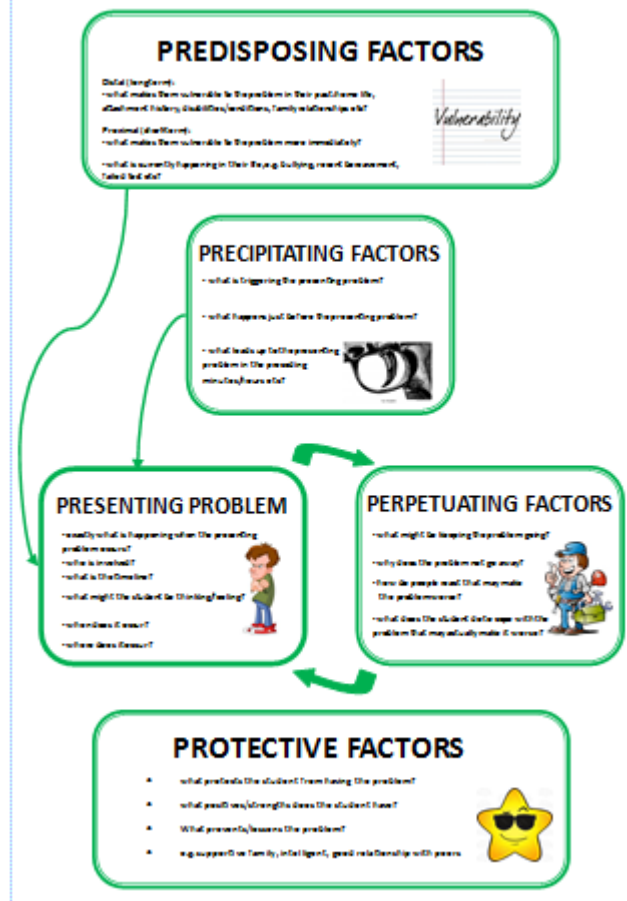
PREDISPOSING FACTORS

Distal (long-term):
- what makes them vulnerable to the problem in their past/home life, attachment history, disabilities/conditions, family relationships etc?

Proximal (short-term):
- what makes them vulnerable to the problem more immediately?

- what is currently happening in their life e.g. bullying, recent bereavement, tired/hungry etc?

Vulnerability

PRECIPITATING FACTORS

- what is triggering the presenting problem?

- what happens just before the presenting problem?

- what leads up to the presenting problem in the preceding minutes/hours etc?

PRESENTING PROBLEM

- exactly what is happening when the presenting problem occurs?
- who is involved?
- what is the timeline?
- what might the student be thinking/feeling?

- when does it occur?

- where does it occur?

PERPETUATING FACTORS

- what might be keeping the problem going?

- why does the problem not go away?

- how do people react that may make the problem worse?

- what does the student do to cope with the problem that may actually make it worse?

PROTECTIVE FACTORS

what protects the student from having the problem?

what positives/strengths does the student have?

What prevents/lessens the problem?

e.g. supportive family, intelligent, good relationship with peers